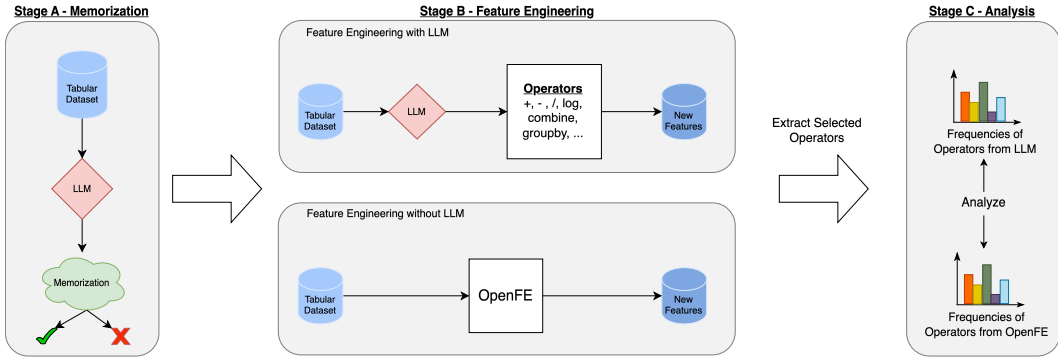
Stage A - Memorization

Tabular Dataset

LLM

Memorization

Stage B - Feature Engineering

Feature Engineering with LLM

Tabular Dataset

LLM

Operators
+, - , /, log, combine, groupby, ...

New Features

Feature Engineering without LLM

Tabular Dataset

OpenFE

New Features

Extract Selected Operators

Stage C - Analysis

Frequencies of Operators from LLM

Analyze

Frequencies of Operators from OpenFE